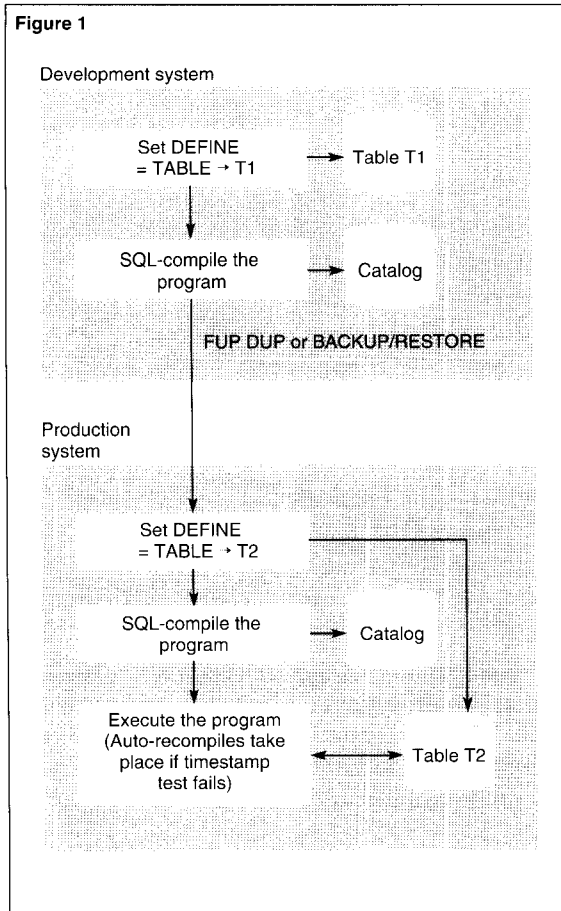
Figure 1

Development system

Set DEFINE = TABLE → T1

Table T1

SQL-compile the program

Catalog

FUP DUP or BACKUP/RESTORE

Production system

Set DEFINE = TABLE → T2

SQL-compile the program

Catalog

Execute the program (Auto-recompiles take place if timestamp test fails)

Table T2